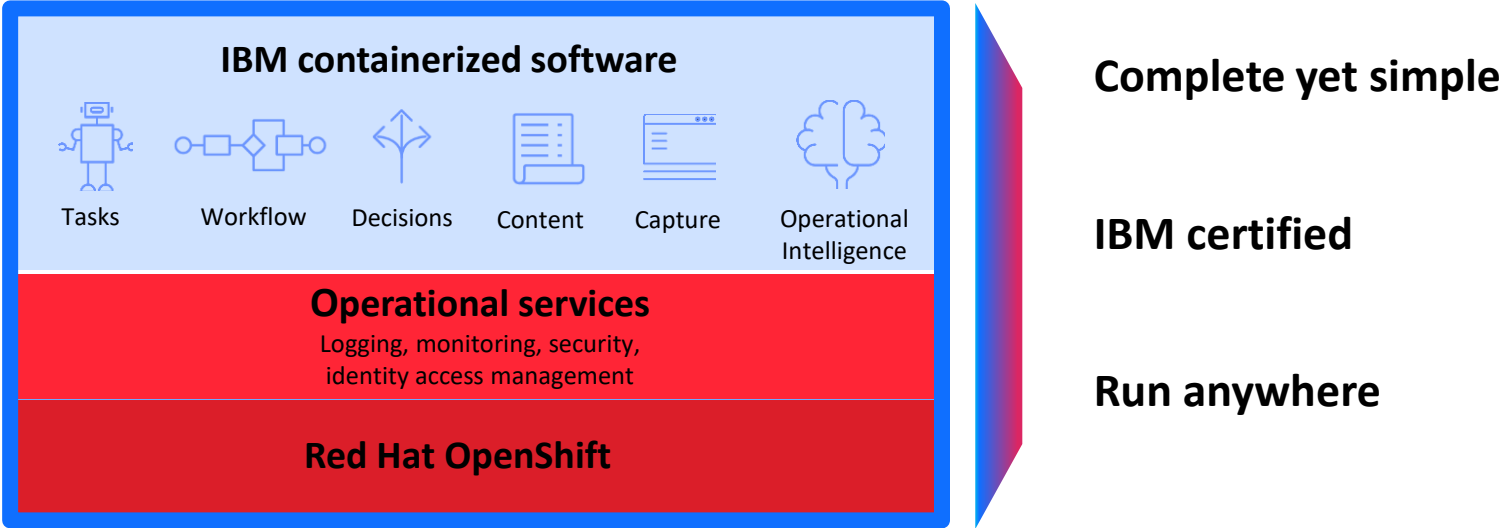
IBM containerized software

Tasks

Workflow

Decisions

Content

Capture

Operational Intelligence

Operational services

Logging, monitoring, security, identity access management

Red Hat OpenShift

Complete yet simple

IBM certified

Run anywhere